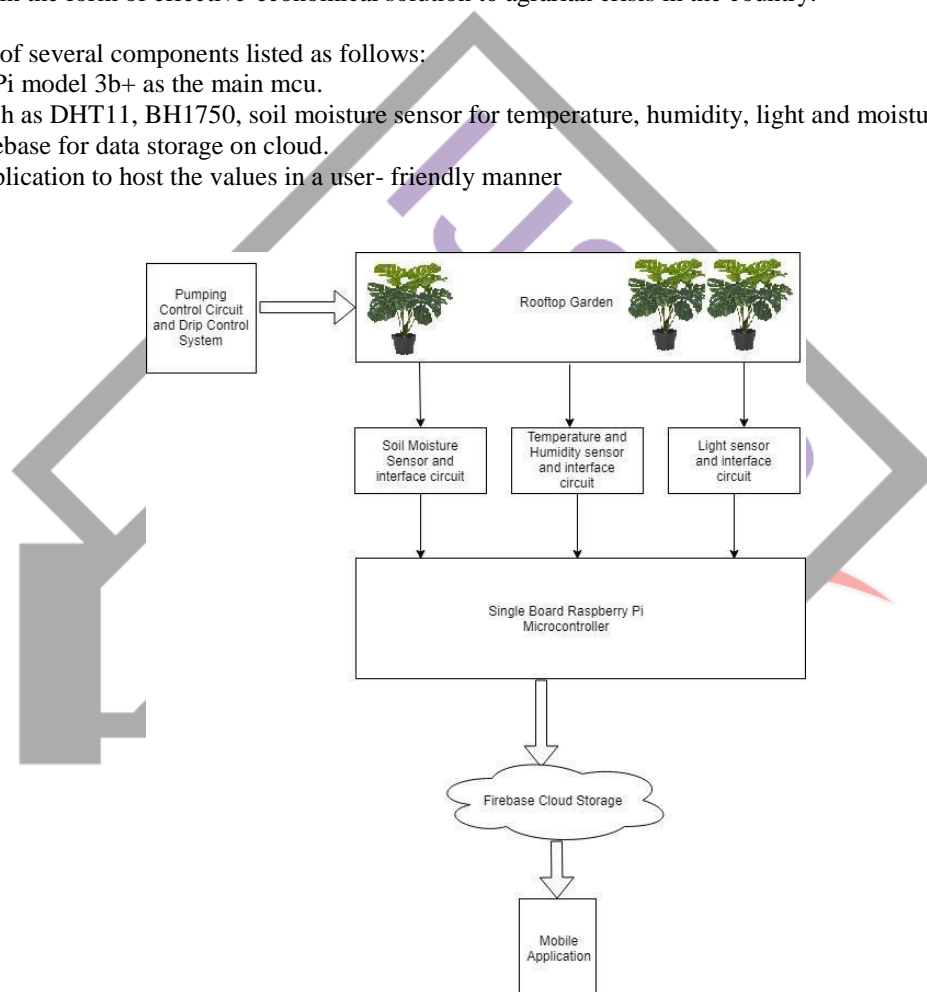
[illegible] in the form of effective economical solution to agrarian crisis in the country.

of several components listed as follows:
Pi model 3b+ as the main mcu.
h as DHT11, BH1750, soil moisture sensor for temperature, humidity, light and moistu
ebase for data storage on cloud.
plication to host the values in a user- friendly manner

Pumping Control Circuit and Drip Control System

Rooftop Garden

Soil Moisture Sensor and interface circuit

Temperature and Humidity sensor and interface circuit

Light sensor and interface circuit

Single Board Raspberry Pi Microcontroller

Firebase Cloud Storage

Mobile Application